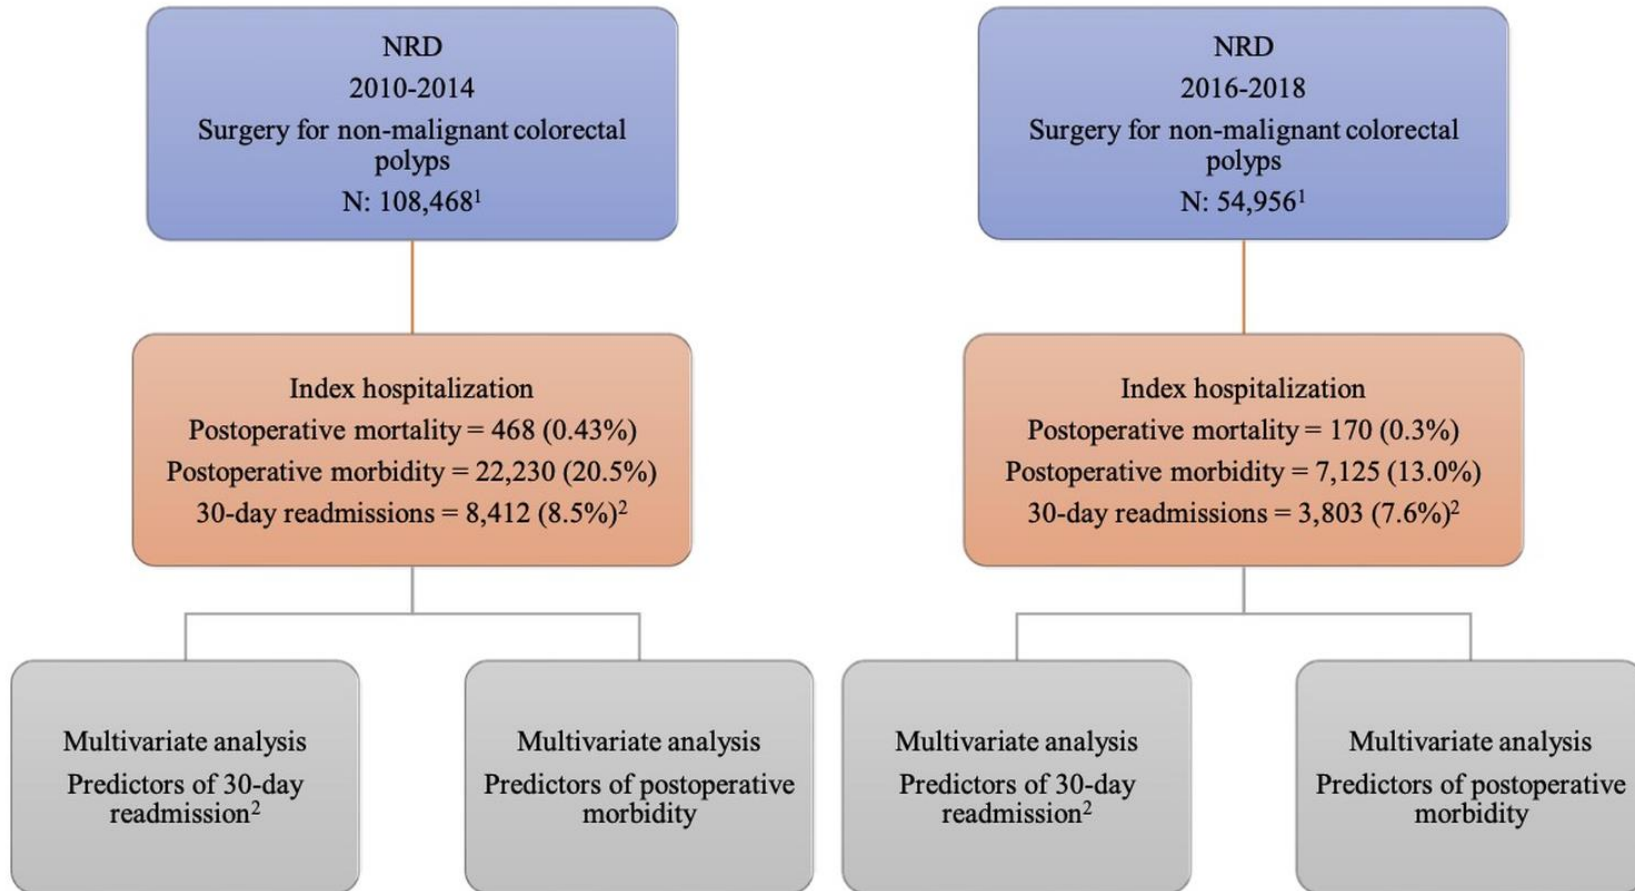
NRD
2010-2014
Surgery for non-malignant colorectal polyps
N: 108,468$^1$

NRD
2016-2018
Surgery for non-malignant colorectal polyps
N: 54,956$^1$

Index hospitalization
Postoperative mortality = 468 (0.43%)
Postoperative morbidity = 22,230 (20.5%)
30-day readmissions = 8,412 (8.5%)$^2$

Index hospitalization
Postoperative mortality = 170 (0.3%)
Postoperative morbidity = 7,125 (13.0%)
30-day readmissions = 3,803 (7.6%)$^2$

Multivariate analysis
Predictors of 30-day readmission$^2$

Multivariate analysis
Predictors of postoperative morbidity

Multivariate analysis
Predictors of 30-day readmission$^2$

Multivariate analysis
Predictors of postoperative morbidity